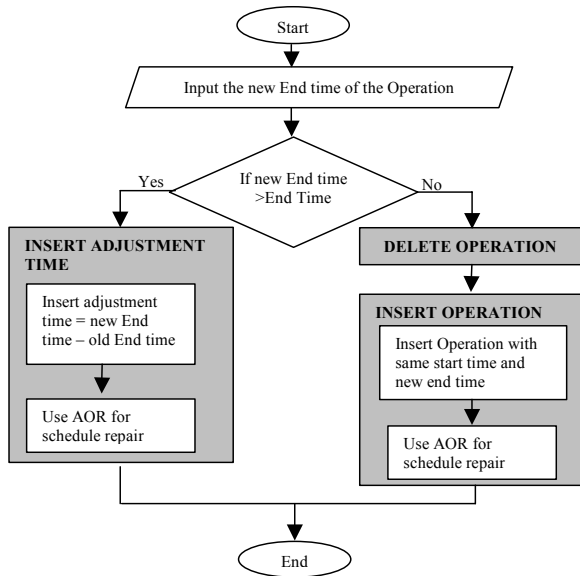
Start

Input the new End time of the Operation

If new End time >End Time

Yes

No

INSERT ADJUSTMENT TIME

Insert adjustment time = new End time – old End time

Use AOR for schedule repair

DELETE OPERATION

INSERT OPERATION

Insert Operation with same start time and new end time

Use AOR for schedule repair

End